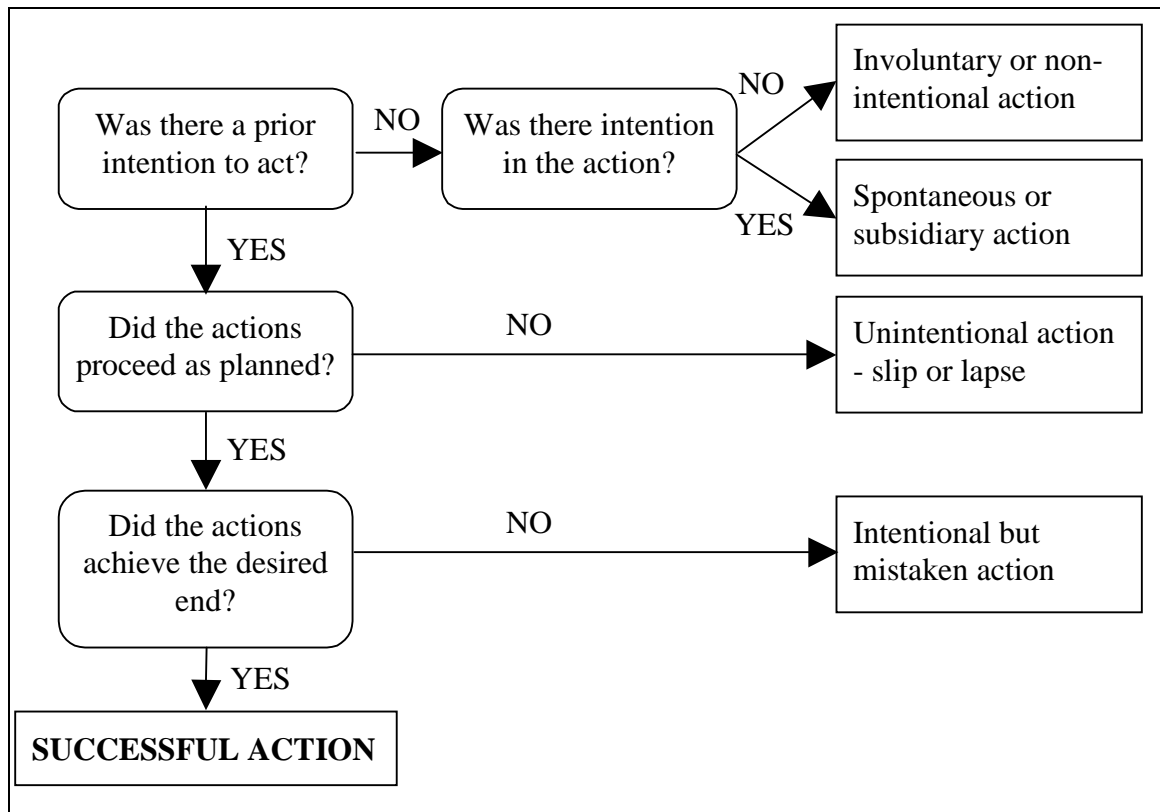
Was there a prior intention to act?

NO

Was there intention in the action?

NO

Involuntary or non-intentional action

YES

Spontaneous or subsidiary action

YES

Did the actions proceed as planned?

NO

Unintentional action - slip or lapse

YES

Did the actions achieve the desired end?

NO

Intentional but mistaken action

YES

SUCCESSFUL ACTION